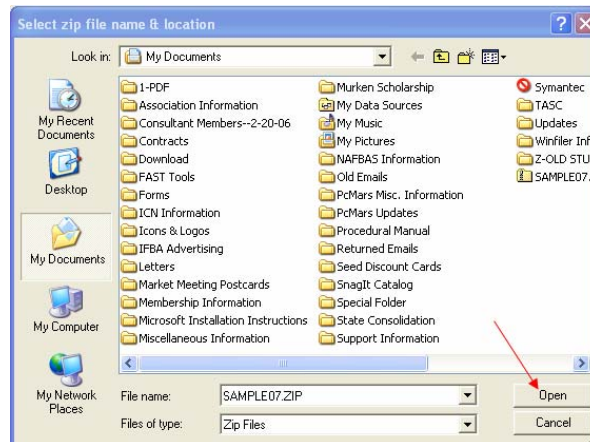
Select zip file name & location

Look in: My Documents

My Recent Documents
Desktop
My Documents
My Computer
My Network Places

1-PDF
Association Information
Consultant Members--2-20-06
Contracts
Download
FAST Tools
Forms
ICN Information
Icons & Logos
IFBA Advertising
Letters
Market Meeting Postcards
Membership Information
Microsoft Installation Instructions
Miscellaneous Information

Murken Scholarship
My Data Sources
My Music
My Pictures
NAFBAS Information
Old Emails
PcMars Misc. Information
PcMars Updates
Procedural Manual
Returned Emails
Seed Discount Cards
SnagIt Catalog
Special Folder
State Consolidation
Support Information

Symantec
TASC
Updates
Winfiler Inf
Z-OLD STU
SAMPLE07.

File name: SAMPLE07.ZIP
Files of type: Zip Files

Open
Cancel